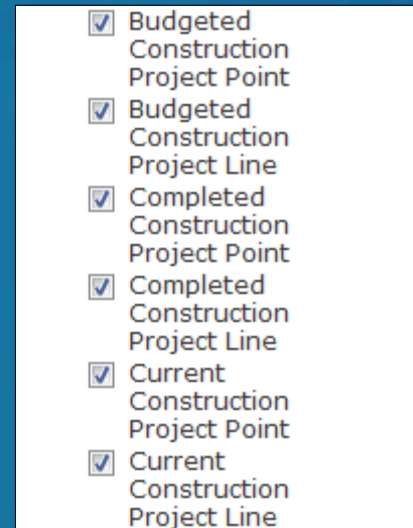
Budgeted Construction Project Point
Budgeted Construction Project Line
Completed Construction Project Point
Completed Construction Project Line
Current Construction Project Point
Current Construction Project Line